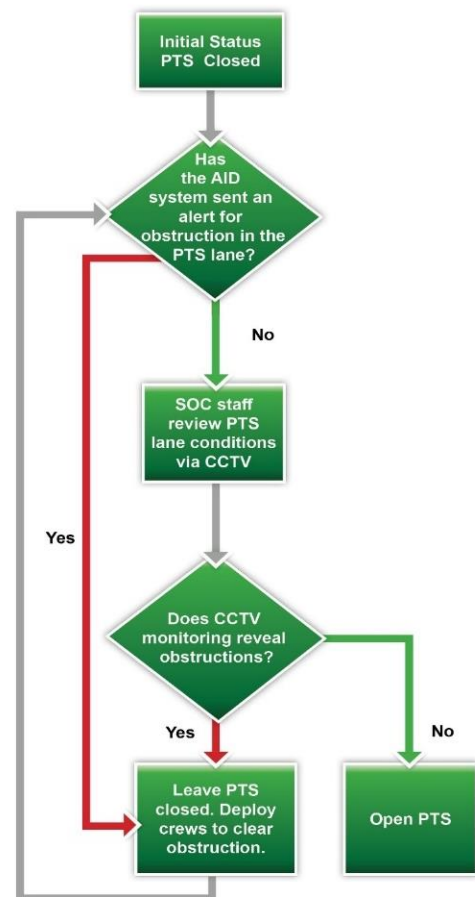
Initial Status PTS Closed

Has the AID system sent an alert for obstruction in the PTS lane?

No

SOC staff review PTS lane conditions via CCTV

Yes

Does CCTV monitoring reveal obstructions?

Yes

No

Leave PTS closed. Deploy crews to clear obstruction.

Open PTS